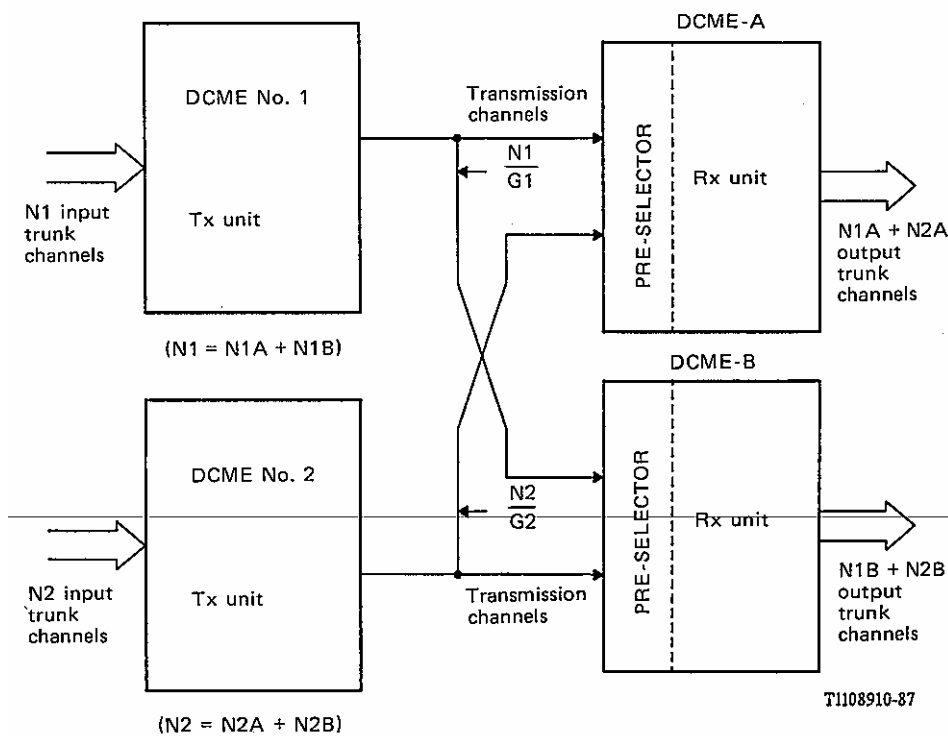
DCME No. 1

Tx unit

N1 input trunk channels

(N1 = N1A + N1B)

Transmission channels

$\frac{N1}{G1}$

DCME-A

PRE-SELECTOR

Rx unit

N1A + N2A output trunk channels

DCME No. 2

Tx unit

N2 input `trunk channels

(N2 = N2A + N2B)

$\frac{N2}{G2}$

Transmission channels

DCME-B

PRE-SELECTOR

Rx unit

N1B + N2B output trunk channels

T1108910-87